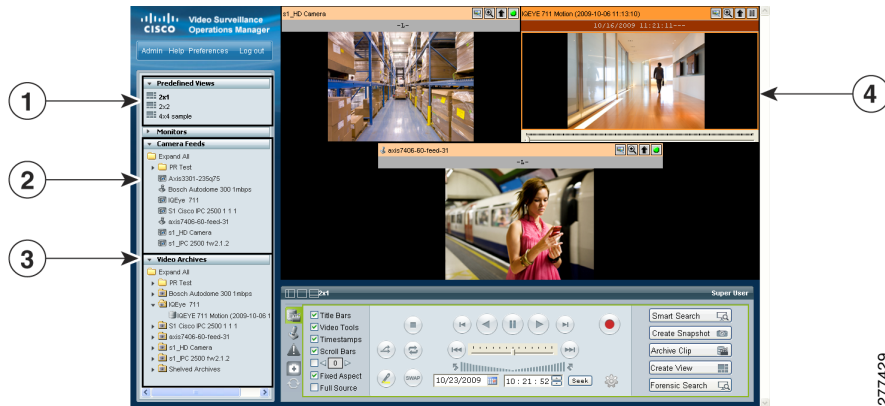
CISCO Video Surveillance Operations Manager

Admin Help Preferences Log out

1

Predefined Views
2x1
2x2
4x4 sample

Monitors

2

Camera Feeds
Expand All
PR Test
Axis3301-235q75
Bosch Autodome 300 1mbps
IQEye 711
S1 Cisco IPC 2500 1 1 1
axis7406-60-feed-31
s1_HD Camera
s1_IPC 2500 fw2.1.2

3

Video Archives
Expand All
PR Test
Bosch Autodome 300 1mbps
IQEye 711
IQEYE 711 Motion (2009-10-06 1
S1 Cisco IPC 2500 1 1 1
axis7406-60-feed-31
s1_HD Camera
s1_IPC 2500 fw2.1.2
Shelved Archives

s1_HD Camera
-1-

IQEYE 711 Motion (2009-10-06 11:13:10)
10/16/2009 11:21:11---

4

axis7406-60-feed-31
-1-

2x1
Super User

Title Bars
Video Tools
Timestamps
Scroll Bars
0
Fixed Aspect
Full Source

SWAP

10/23/2009
10 : 21 : 52
Seek

Smart Search
Create Snapshot
Archive Clip
Create View
Forensic Search

277429